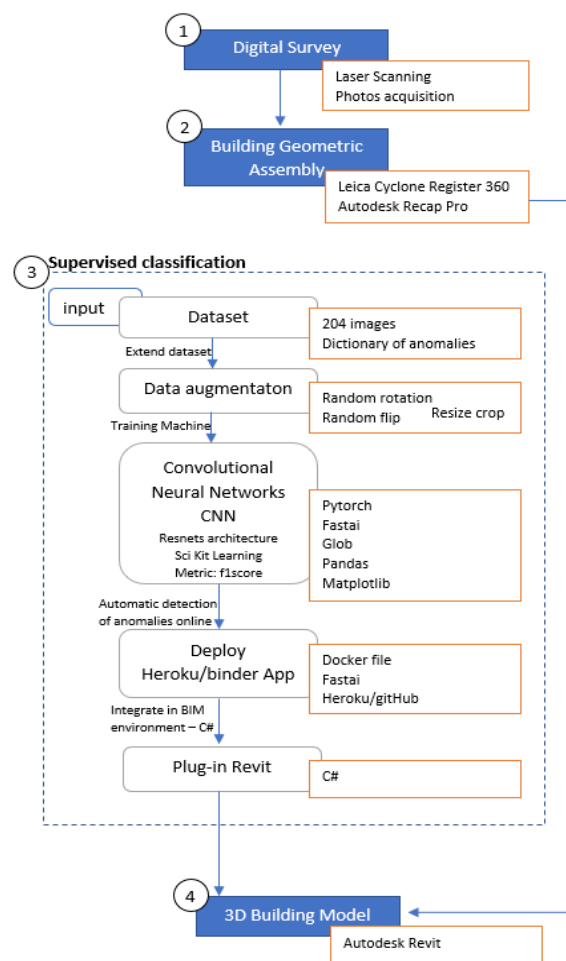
1
Digital Survey
Laser Scanning
Photos acquisition

2
Building Geometric Assembly
Leica Cyclone Register 360
Autodesk Recap Pro

3
Supervised classification
input
Dataset
204 images
Dictionary of anomalies
Extend dataset
Data augmentaton
Random rotation
Random flip
Resize crop
Training Machine
Convolutional Neural Networks CNN
Resnets architecture
Sci Kit Learning
Metric: f1score
Pytorch
Fastai
Glob
Pandas
Matplotlib
Automatic detection of anomalies online
Deploy Heroku/binder App
Docker file
Fastai
Heroku/gitHub
Integrate in BIM environment – C#
Plug-in Revit
C#

4
3D Building Model
Autodesk Revit